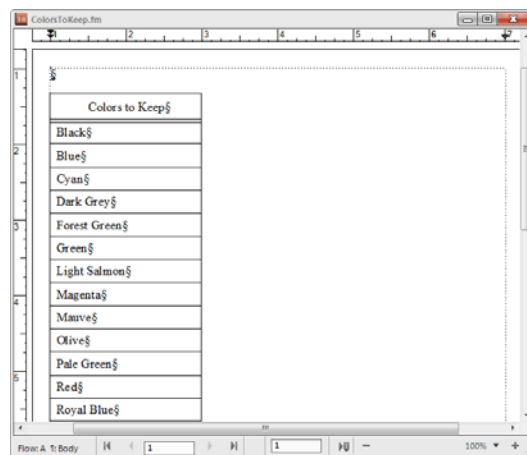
ColorsToKeep.fm

1 2 3 4 5 6

1
2
3
4
5

§

| Colors to Keep§ |
|---|
| Black§ |
| Blue§ |
| Cyan§ |
| Dark Grey§ |
| Forest Green§ |
| Green§ |
| Light Salmon§ |
| Magenta§ |
| Mauve§ |
| Olive§ |
| Pale Green§ |
| Red§ |
| Royal Blue§ |

Flow: A T: Body 1 1 100%